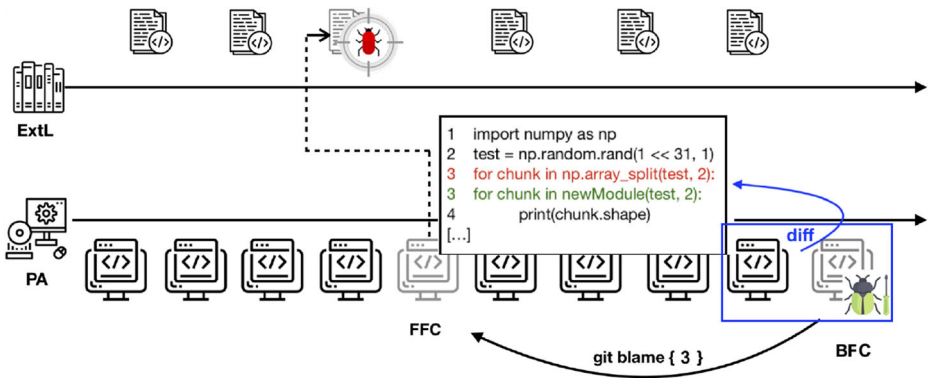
ExtL

1 import numpy as np
2 test = np.random.rand(1 << 31, 1)
3 for chunk in np.array_split(test, 2):
3 for chunk in newModule(test, 2):
4 print(chunk.shape)
[...]

diff

PA

FFC

git blame { 3 }

BFC